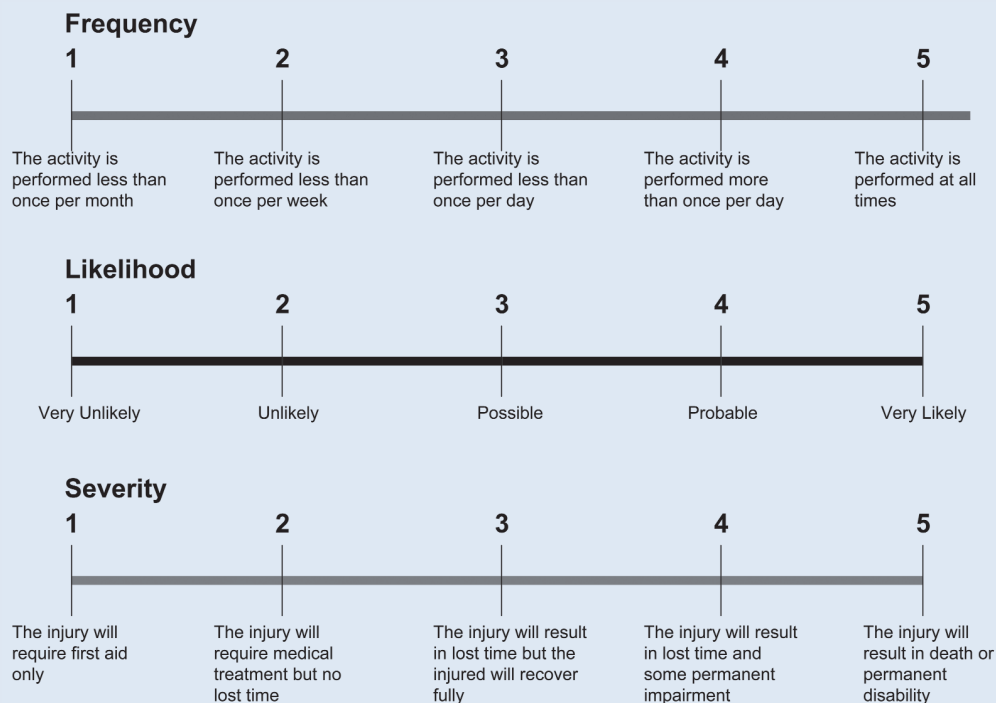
Frequency

1
The activity is performed less than once per month

2
The activity is performed less than once per week

3
The activity is performed less than once per day

4
The activity is performed more than once per day

5
The activity is performed at all times

Likelihood

1
Very Unlikely

2
Unlikely

3
Possible

4
Probable

5
Very Likely

Severity

1
The injury will require first aid only

2
The injury will require medical treatment but no lost time

3
The injury will result in lost time but the injured will recover fully

4
The injury will result in lost time and some permanent impairment

5
The injury will result in death or permanent disability